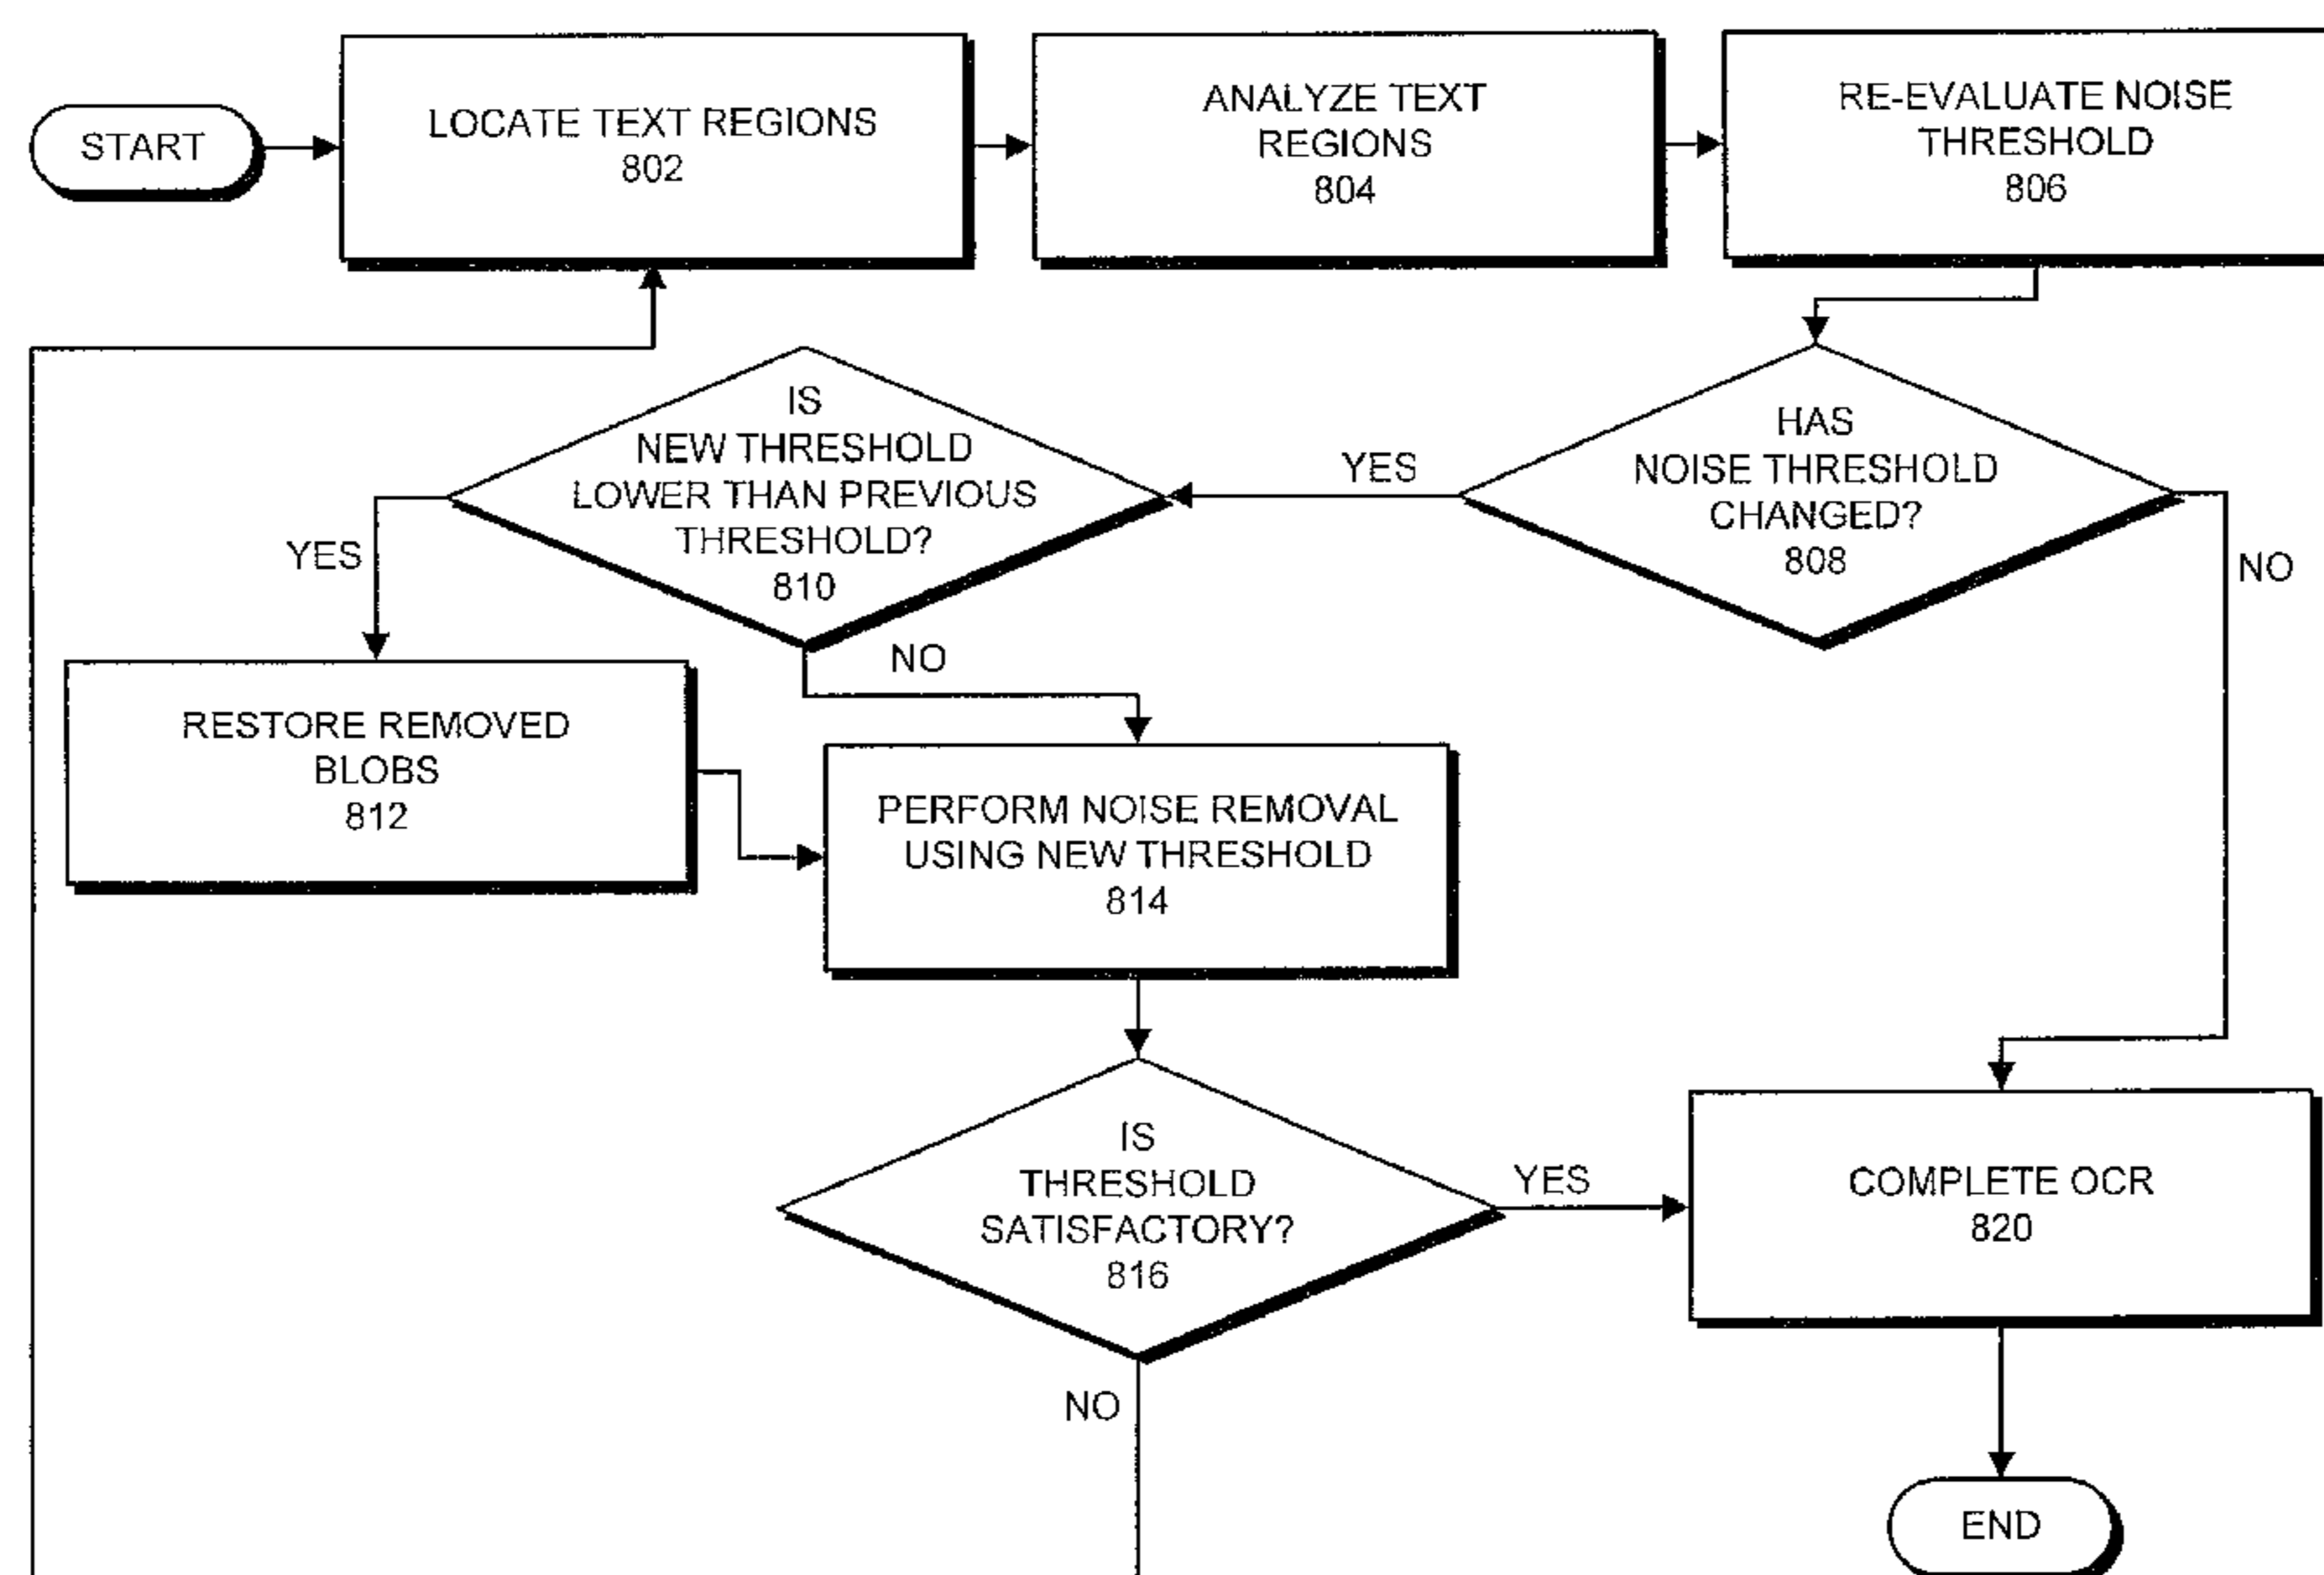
START

LOCATE TEXT REGIONS
802

ANALYZE TEXT REGIONS
804

RE-EVALUATE NOISE THRESHOLD
806

IS NEW THRESHOLD LOWER THAN PREVIOUS THRESHOLD?
810

YES

HAS NOISE THRESHOLD CHANGED?
808

YES

NO

NO

RESTORE REMOVED BLOBS
812

PERFORM NOISE REMOVAL USING NEW THRESHOLD
814

IS THRESHOLD SATISFACTORY?
816

YES

COMPLETE OCR
820

NO

END